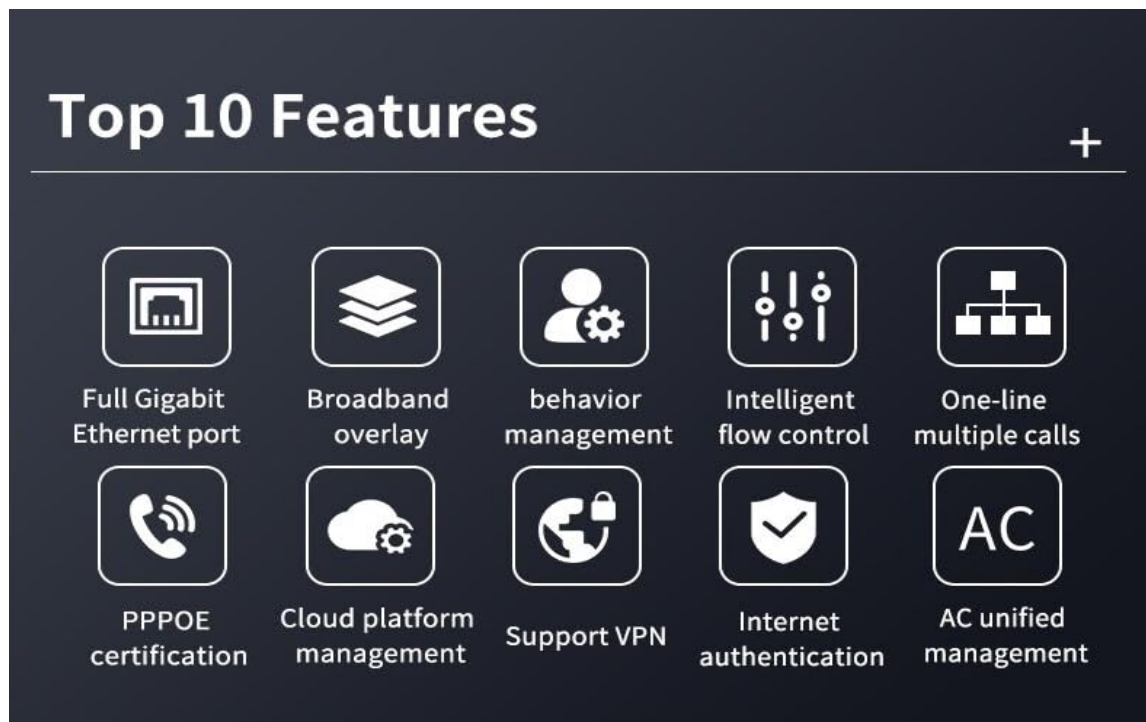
Top 10 Features

+

Full Gigabit Ethernet port

Broadband overlay

behavior management

Intelligent flow control

One-line multiple calls

PPPOE certification

Cloud platform management

Support VPN

Internet authentication

AC

AC unified management